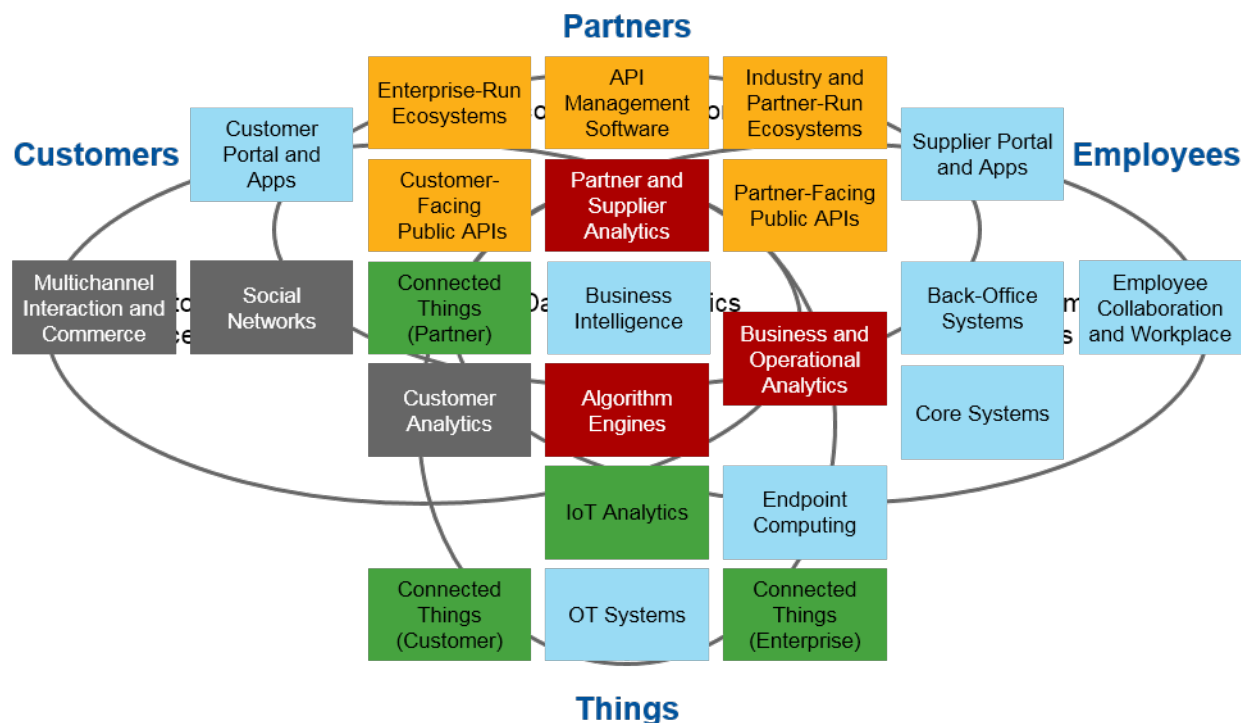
Partners

Customers

Employees

Enterprise-Run Ecosystems

API Management Software

Industry and Partner-Run Ecosystems

Customer Portal and Apps

Supplier Portal and Apps

Customer-Facing Public APIs

Partner and Supplier Analytics

Partner-Facing Public APIs

Multichannel Interaction and Commerce

Social Networks

Connected Things (Partner)

Business Intelligence

Back-Office Systems

Employee Collaboration and Workplace

Business and Operational Analytics

Customer Analytics

Algorithm Engines

Core Systems

IoT Analytics

Endpoint Computing

Connected Things (Customer)

OT Systems

Connected Things (Enterprise)

Things